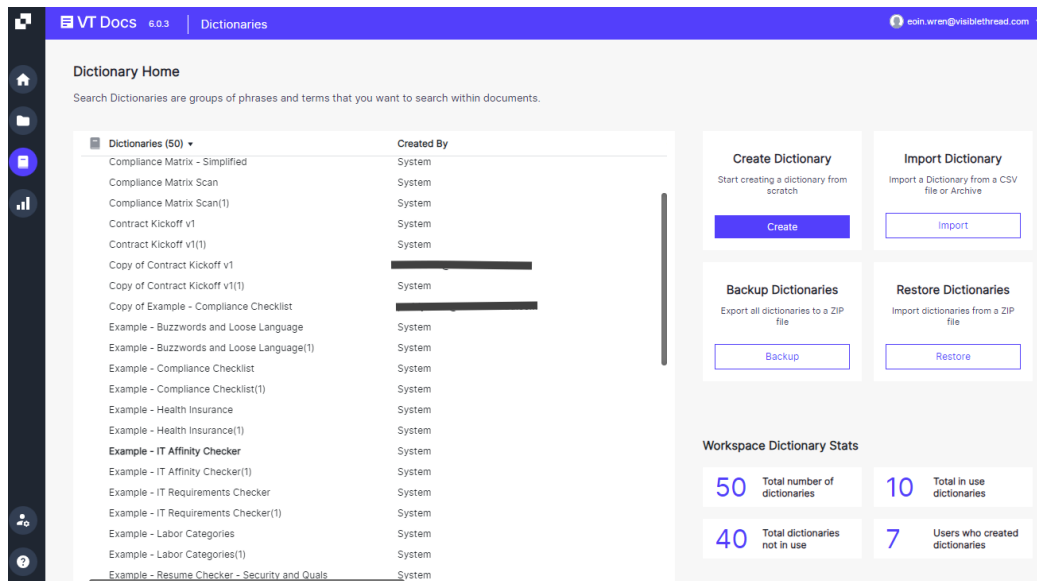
VT Docs 6.0.3 | Dictionaries

eoin.wren@visiblethread.com

Dictionary Home

Search Dictionaries are groups of phrases and terms that you want to search within documents.

| Dictionaries (50) ▾ | Created By |
|---|---|
| Compliance Matrix - Simplified | System |
| Compliance Matrix Scan | System |
| Compliance Matrix Scan(1) | System |
| Contract Kickoff v1 | System |
| Contract Kickoff v1(1) | System |
| Copy of Contract Kickoff v1 | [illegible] |
| Copy of Contract Kickoff v1(1) | System |
| Copy of Example - Compliance Checklist | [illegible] |
| Example - Buzzwords and Loose Language | System |
| Example - Buzzwords and Loose Language(1) | System |
| Example - Compliance Checklist | System |
| Example - Compliance Checklist(1) | System |
| Example - Health Insurance | System |
| Example - Health Insurance(1) | System |
| Example - IT Affinity Checker | System |
| Example - IT Affinity Checker(1) | System |
| Example - IT Requirements Checker | System |
| Example - IT Requirements Checker(1) | System |
| Example - Labor Categories | System |
| Example - Labor Categories(1) | System |
| Example - Resume Checker - Security and Quals | System |

Create Dictionary
Start creating a dictionary from scratch
Create

Import Dictionary
Import a Dictionary from a CSV file or Archive
Import

Backup Dictionaries
Export all dictionaries to a ZIP file
Backup

Restore Dictionaries
Import dictionaries from a ZIP file
Restore

Workspace Dictionary Stats

50 Total number of dictionaries

10 Total in use dictionaries

40 Total dictionaries not in use

7 Users who created dictionaries